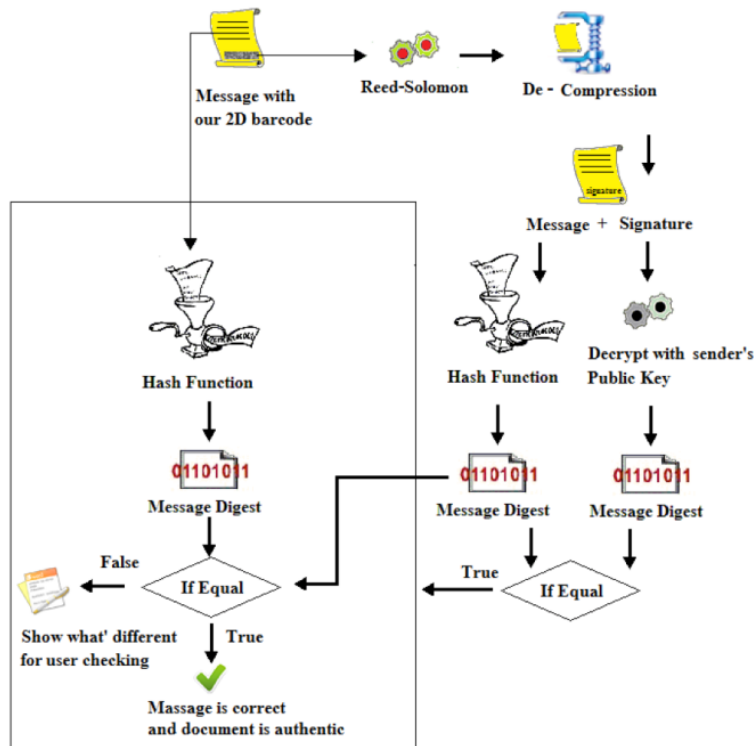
Message with our 2D barcode

Reed-Solomon

De - Compression

signature

Message + Signature

Hash Function

Decrypt with sender's Public Key

Hash Function

01101011

Message Digest

01101011

Message Digest

01101011

Message Digest

False

If Equal

True

If Equal

Show what' different for user checking

True

Massage is correct and document is authentic